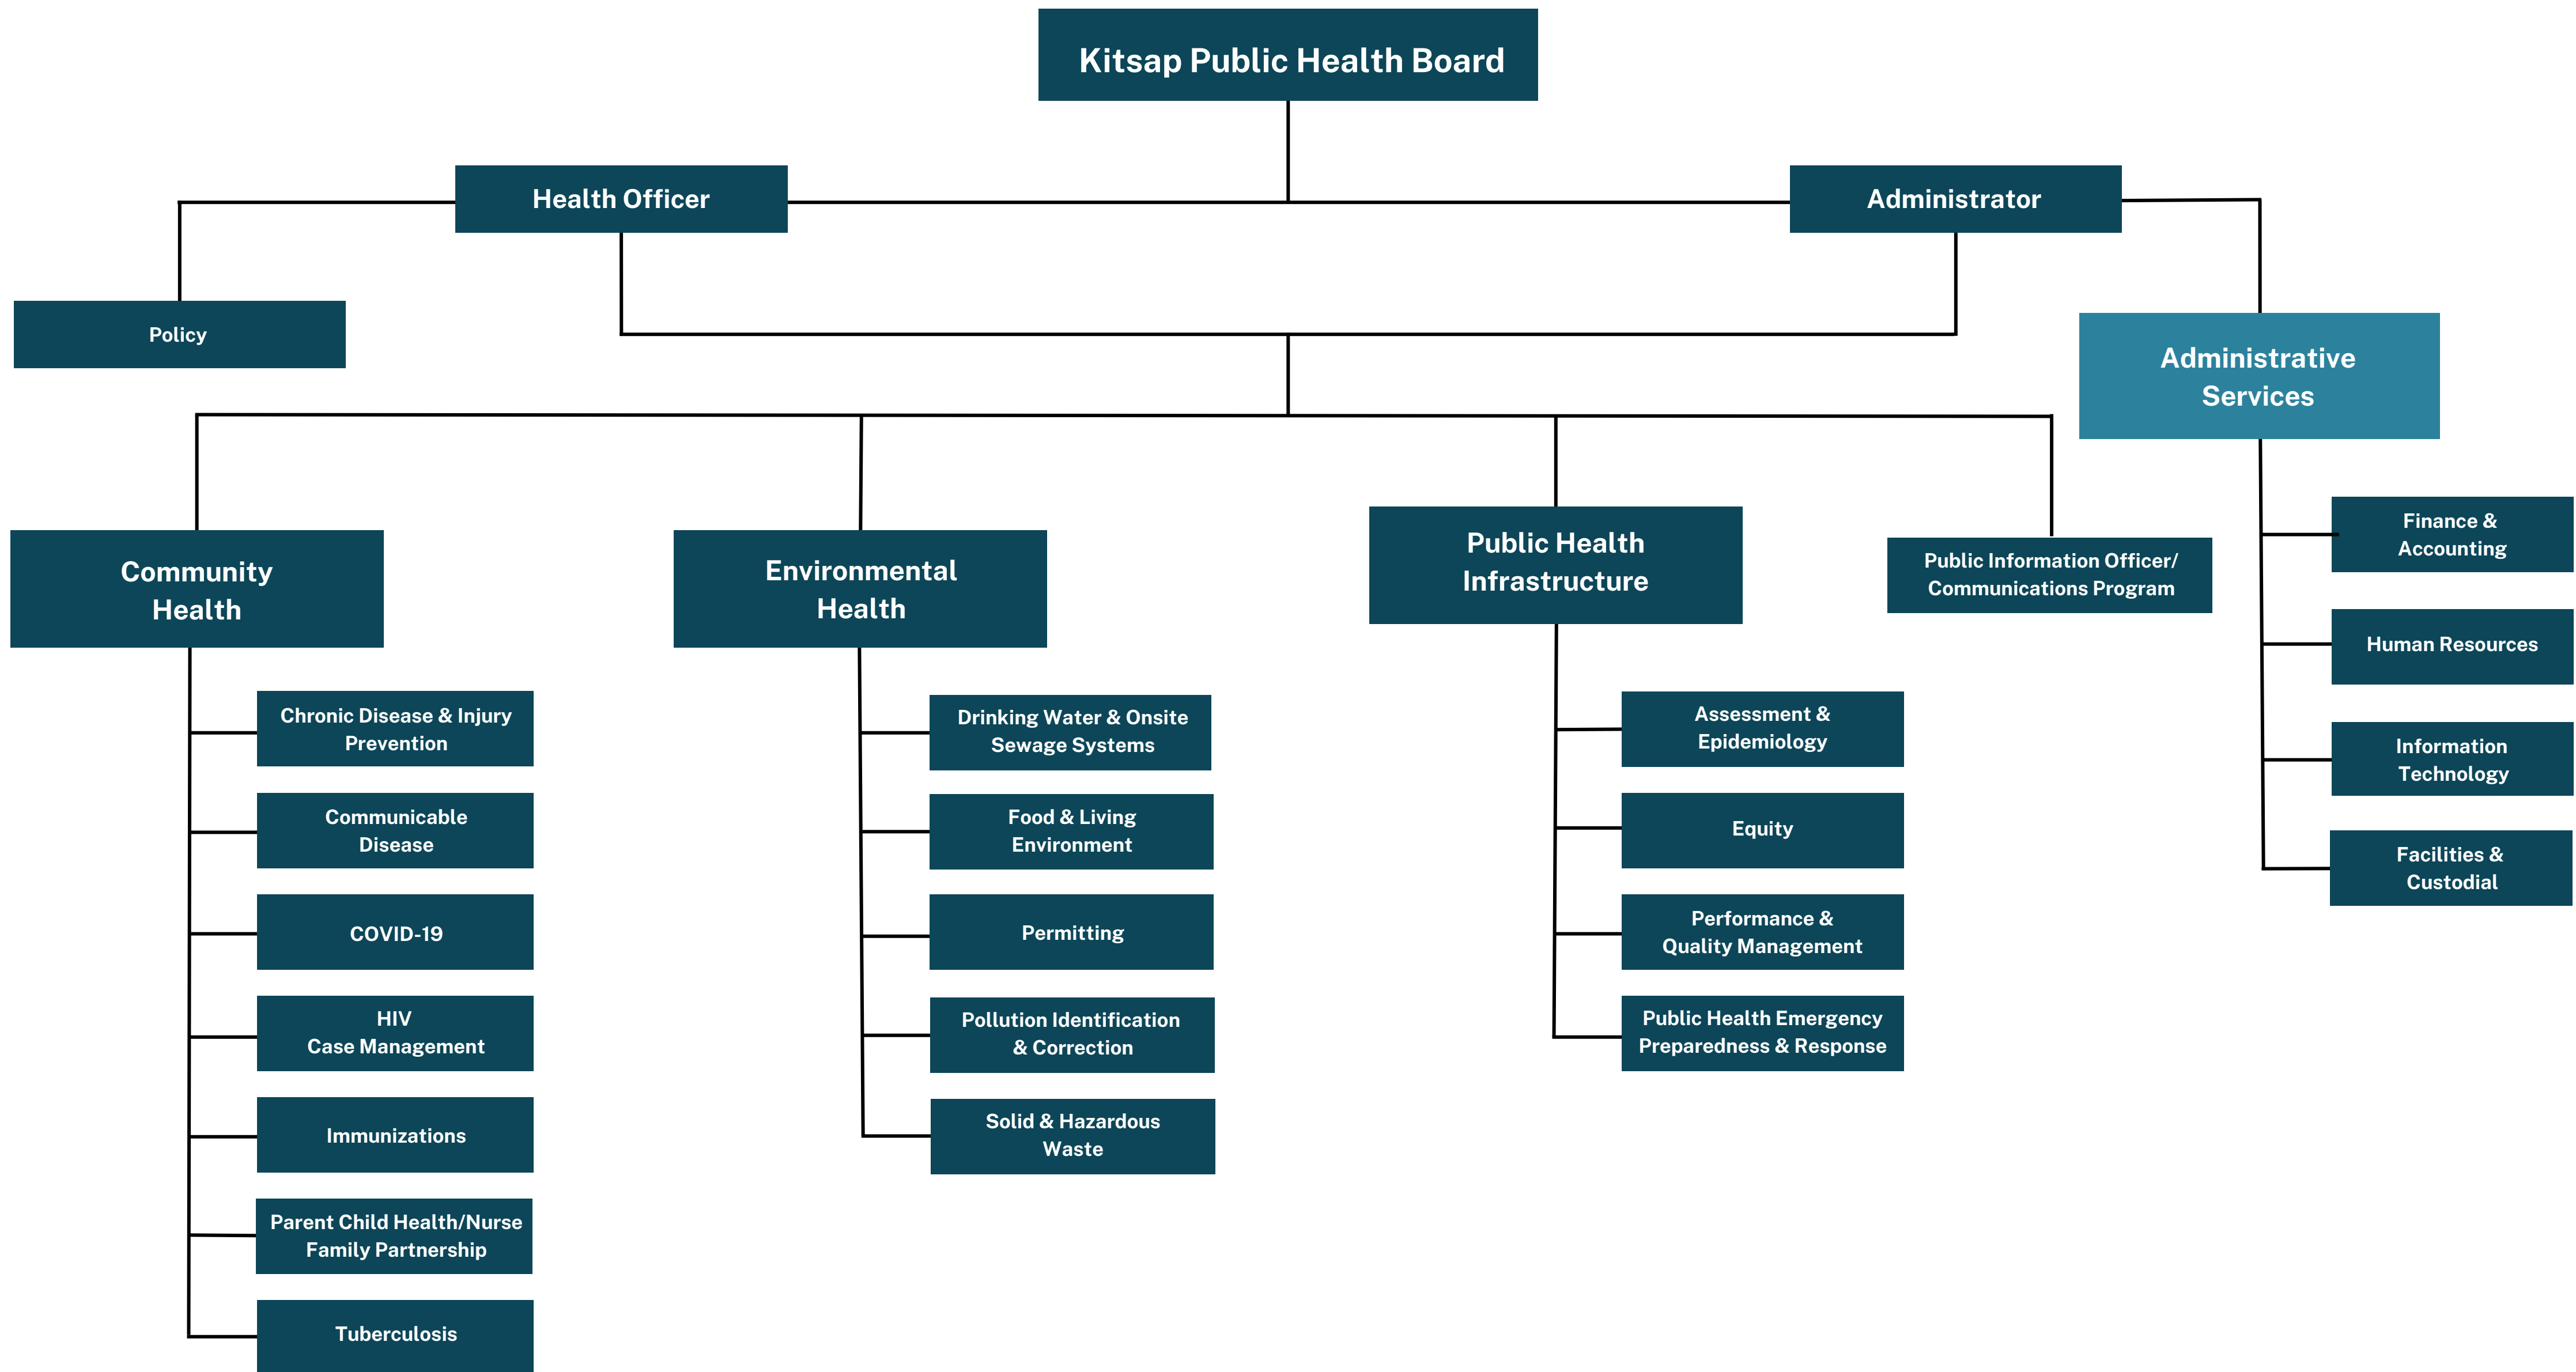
Kitsap Public Health Board

Health Officer

Administrator

Policy

Administrative Services

Community Health

Chronic Disease & Injury Prevention

Communicable Disease

COVID-19

HIV Case Management

Immunizations

Parent Child Health/Nurse Family Partnership

Tuberculosis

Environmental Health

Drinking Water & Onsite Sewage Systems

Food & Living Environment

Permitting

Pollution Identification & Correction

Solid & Hazardous Waste

Public Health Infrastructure

Assessment & Epidemiology

Equity

Performance & Quality Management

Public Health Emergency Preparedness & Response

Public Information Officer/ Communications Program

Finance & Accounting

Human Resources

Information Technology

Facilities & Custodial